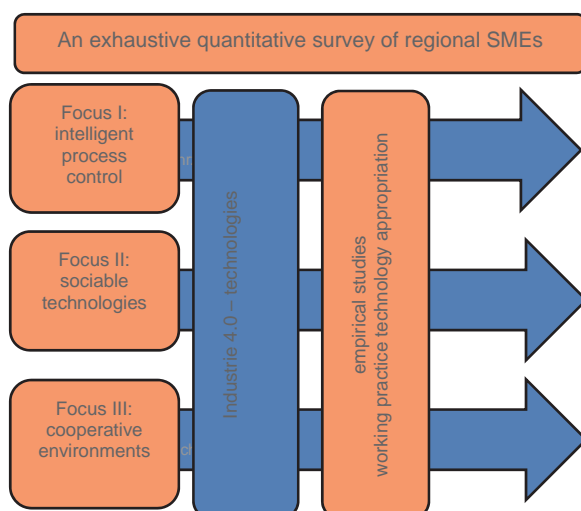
An exhaustive quantitative survey of regional SMEs

Focus I: intelligent process control

Focus II: sociable technologies

Focus III: cooperative environments

Industrie 4.0 – technologies

empirical studies
working practice technology appropriation